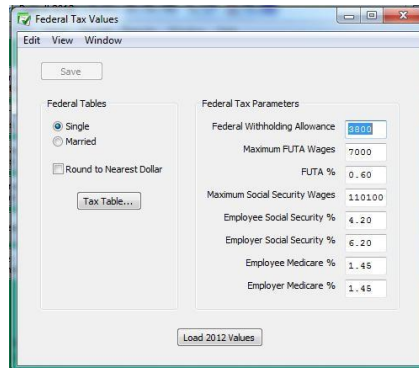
Federal Tax Values

Edit View Window

Save

Federal Tables

Single
Married

Round to Nearest Dollar

Tax Table...

Federal Tax Parameters

Federal Withholding Allowance 3800

Maximum FUTA Wages 7000

FUTA % 0.60

Maximum Social Security Wages 110100

Employee Social Security % 4.20

Employer Social Security % 6.20

Employee Medicare % 1.45

Employer Medicare % 1.45

Load 2012 Values